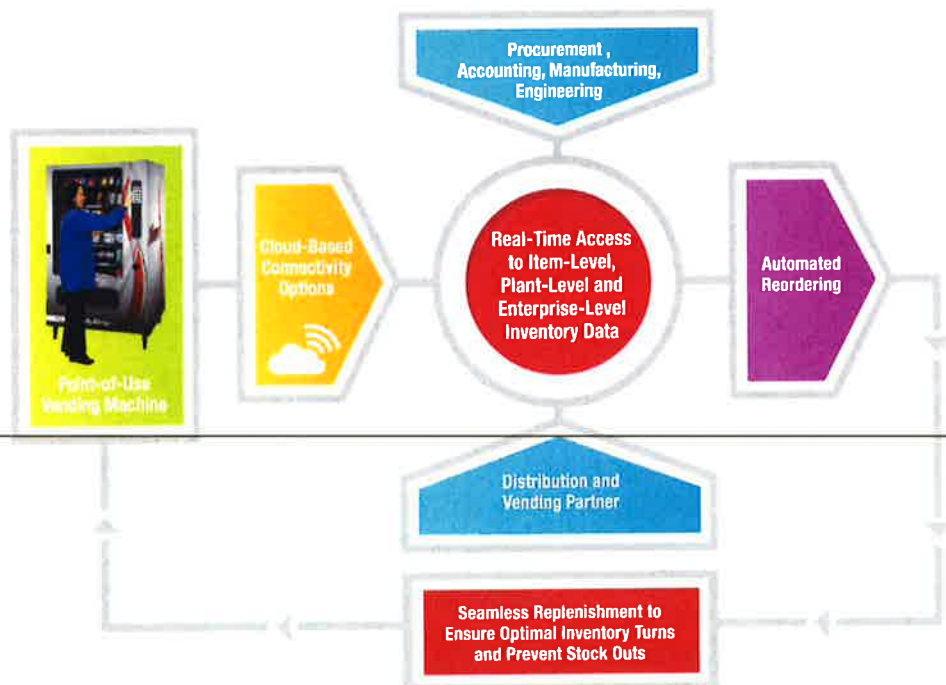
Procurement , Accounting, Manufacturing, Engineering

Point-of-Use Vending Machine

Cloud-Based Connectivity Options

Real-Time Access to Item-Level, Plant-Level and Enterprise-Level Inventory Data

Automated Reordering

Distribution and Vending Partner

Seamless Replenishment to Ensure Optimal Inventory Turns and Prevent Stock Outs